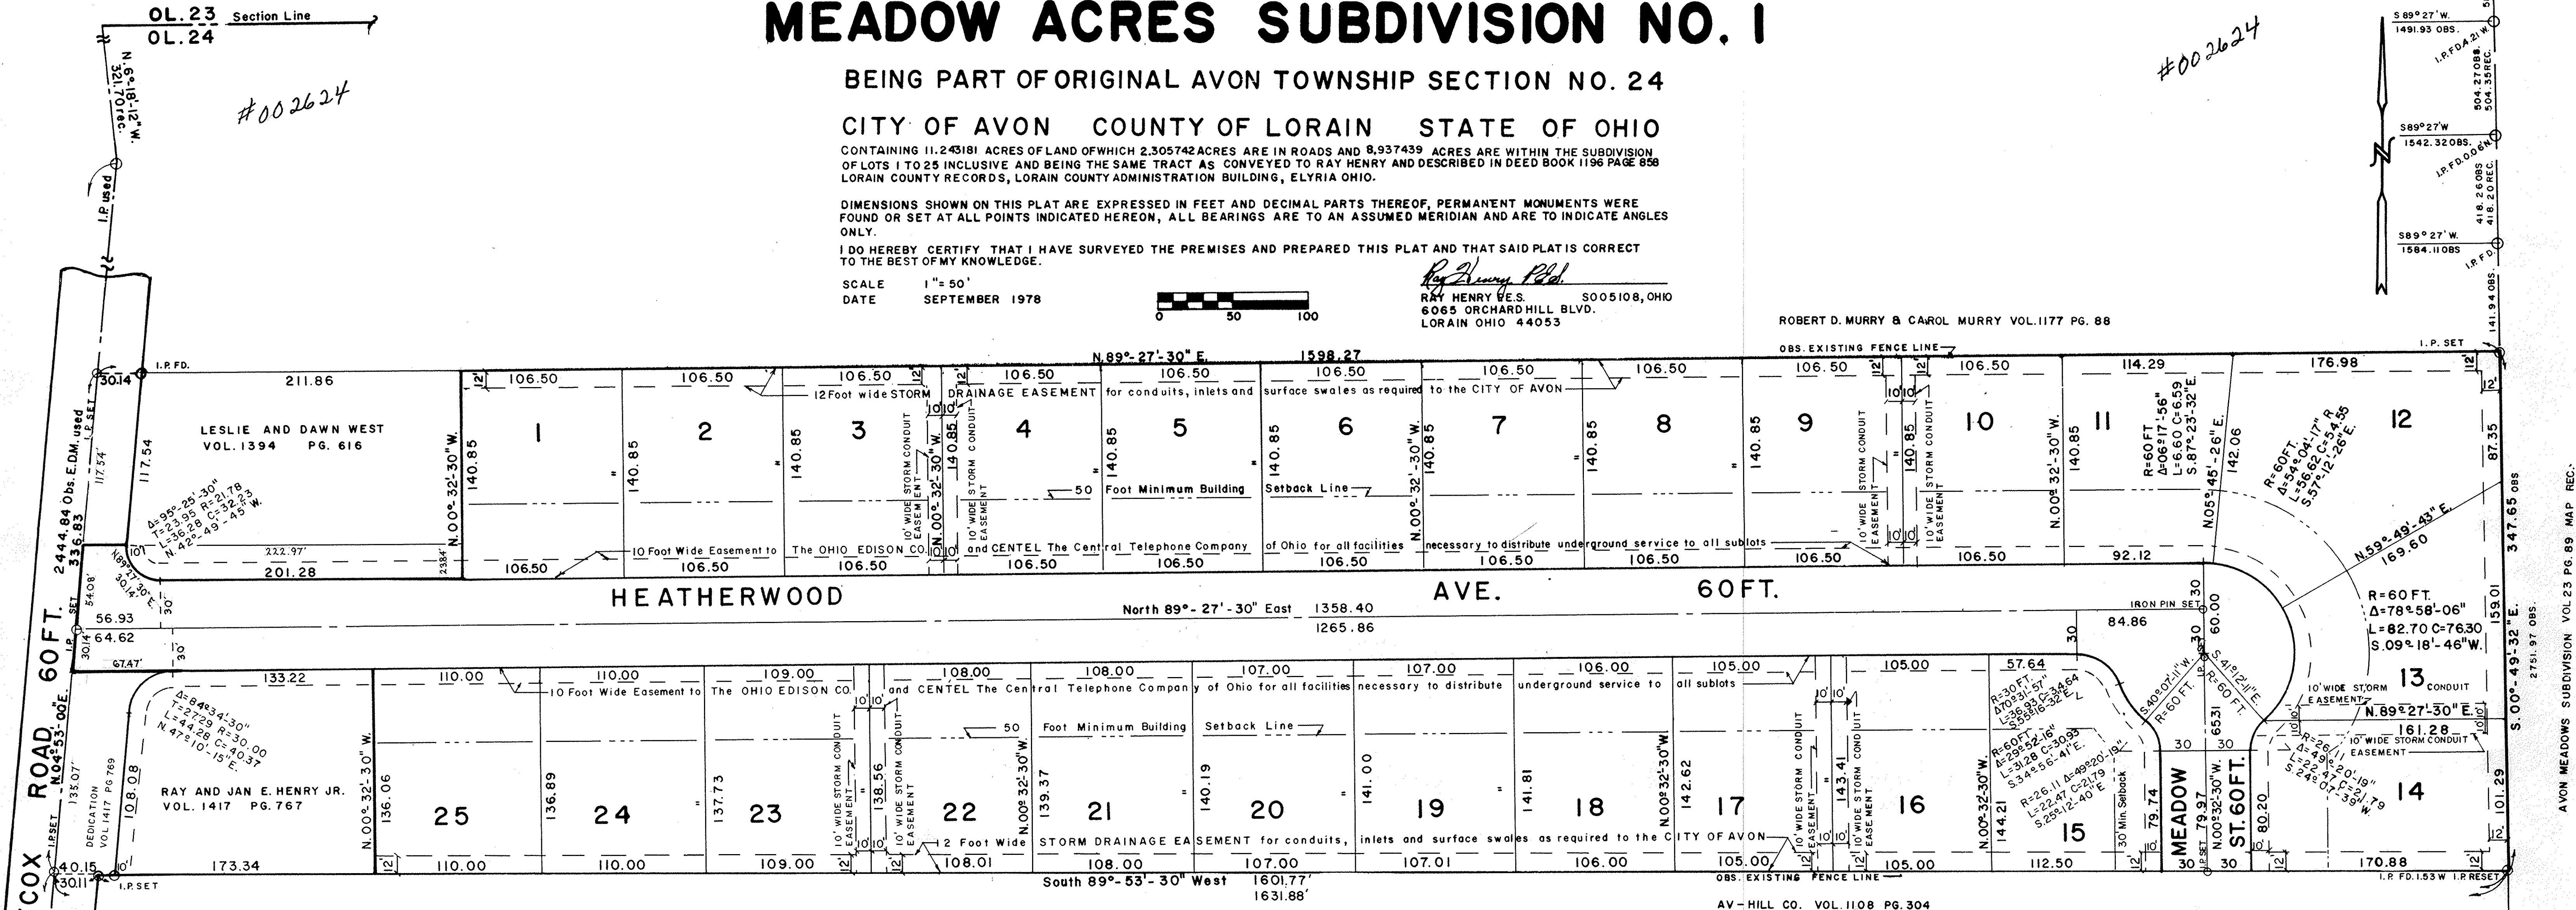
MEADOW ACRES SUBDIVISION NO. I

BEING PART OF ORIGINAL AVON TOWNSHIP SECTION NO. 24

CITY OF AVON COUNTY OF LORAIN STATE OF OHIO

CONTAINING 11.243181 ACRES OF LAND OF WHICH 2.305742 ACRES ARE IN ROADS AND 8.937439 ACRES ARE WITHIN THE SUBDIVISION OF LOTS 1 TO 25 INCLUSIVE AND BEING THE SAME TRACT AS CONVEYED TO RAY HENRY AND DESCRIBED IN DEED BOOK 1196 PAGE 858 LORAIN COUNTY RECORDS, LORAIN COUNTY ADMINISTRATION BUILDING, ELYRIA OHIO.

DIMENSIONS SHOWN ON THIS PLAT ARE EXPRESSED IN FEET AND DECIMAL PARTS THEREOF, PERMANENT MONUMENTS WERE FOUND OR SET AT ALL POINTS INDICATED HEREON, ALL BEARINGS ARE TO AN ASSUMED MERIDIAN AND ARE TO INDICATE ANGLES ONLY.

I DO HEREBY CERTIFY THAT I HAVE SURVEYED THE PREMISES AND PREPARED THIS PLAT AND THAT SAID PLAT IS CORRECT TO THE BEST OF MY KNOWLEDGE.

SCALE 1" = 50'
DATE SEPTEMBER 1978

0 50 100

Ray Henry P.E.S.
RAY HENRY P.E.S. S005108, OHIO
6065 ORCHARD HILL BLVD.
LORAIN OHIO 44053

#002624

#002624

OL.23 Section Line
OL.24
N.6°18'-12"W. 321.70 rec.
I.P. used
I.P. FD.
30.14
2444.84 Obs. E.D.M. used
I.P. SET
117.54
117.54'
336.83
LESLIE AND DAWN WEST VOL. 1394 PG. 616
211.86
Δ=95°-25'-30" T=23.95 R=21.78 L=36.28 C=32.23 N. 42°-49'-45" W.
222.97'
201.28
N.89°27'30"E. 30.14
2384
54.08'
N. 00°-32'-30" W.
140.85

ROBERT D. MURRY & CAROL MURRY VOL. 1177 PG. 88
OBS. EXISTING FENCE LINE
N. 89°-27'-30" E. 1598.27
I.P. SET
106.50 106.50 106.50 106.50 106.50 106.50 106.50 106.50 106.50 106.50 114.29 176.98
1 2 3 4 5 6 7 8 9 10 11 12
12 Foot wide STORM DRAINAGE EASEMENT for conduits, inlets and surface swales as required to the CITY OF AVON
10' WIDE STORM CONDUIT EASEMENT
N. 00°32'30" W.
50 Foot Minimum Building Setback Line
10 Foot Wide Easement to The OHIO EDISON CO. and CENTEL The Central Telephone Company of Ohio for all facilities necessary to distribute underground service to all sublots
106.50 106.50 106.50 106.50 106.50 106.50 106.50 106.50 106.50 92.12
R=60 FT Δ=06°17'-56" L=6.60 C=6.59 S.87°-23'-32"E.
N.05°-45'-26"E.
142.06
R=60FT. Δ=54°04'-17" L=56.62 C=54.55 S.57°-12'-26"E.
N.59°-49'-43"E. 169.60
87.35
12'

HEATHERWOOD AVE. 60FT.
North 89°-27'-30" East 1358.40
1265.86
IRON PIN SET
84.86
30 60.00 30
R=60 FT. Δ=78°-58'-06" L=82.70 C=76.30 S.09°-18'-46"W.
159.01
347.65 OBS
S.00°-49'-32"E.
2751.97 OBS.
AVON MEADOWS SUBDIVISION VOL 23 PG. 89 MAP REC.

COX ROAD 60 FT.
N.04°-53'-00"E.
56.93
64.62
67.47'
30.14
133.22
Δ=84°34'-30" T=27.29 R=30.00 L=44.28 C=40.37 N.47°10'-15"E.
135.07'
DEDICATION VOL 1417 PG 769
108.08
RAY AND JAN E. HENRY JR. VOL. 1417 PG. 767
I.P. SET
40.15
30.11
I.P. SET
173.34
110.00 110.00 109.00 108.00 108.00 107.00 107.00 106.00 105.00 105.00 57.64
10 Foot Wide Easement to The OHIO EDISON CO. and CENTEL The Central Telephone Company of Ohio for all facilities necessary to distribute underground service to all sublots
50 Foot Minimum Building Setback Line
136.06 136.89 137.73 138.56 139.37 140.19 141.00 141.81 142.62 143.41 144.21
25 24 23 22 21 20 19 18 17 16 15
12 Foot Wide STORM DRAINAGE EASEMENT for conduits, inlets and surface swales as required to the CITY OF AVON
110.00 110.00 109.00 108.01 108.00 107.00 107.01 106.00 105.00 105.00 112.50
South 89°-53'-30" West 1601.77'
1631.88'
OBS. EXISTING FENCE LINE
AV-HILL CO. VOL. 1108 PG. 304
R=30FT. Δ=70°31'-57" L=36.93 C=34.64 S.55°16'-32"E.
R=60FT. Δ=29°52'-16" L=31.28 C=30.93 S.34°56'-41"E.
R=26.11 Δ=49°20'-19" L=22.47 C=21.79 S.25°12'-40"E.
30' Min. Setback
S.40°07'-11"W.
R=60FT.
S.41°12'11"E.
R=60 FT.
65.31
MEADOW ST. 60FT.
30 30
79.74 79.97
80.20
N.00°32'30"W.
I.P. SET
10' WIDE STORM CONDUIT EASEMENT
13
N.89°27'-30"E.
161.28
R=26.11 Δ=49°20'-19" L=22.47 C=21.79 S.24°07'39"W.
14
101.29
170.88
I.P. FD. 1.53 W I.P. RESET

S 89° 27' W. 1491.93 OBS.
I.P. FD. 4.21 W.
504.27 OBS. 504.35 REC.
S 89° 27' W 1542.32 OBS.
I.P. FD. 0.06 N.
418.26 OBS. 418.20 REC.
S 89° 27' W. 1584.11 OBS.
I.P. FD.
141.94 OBS.